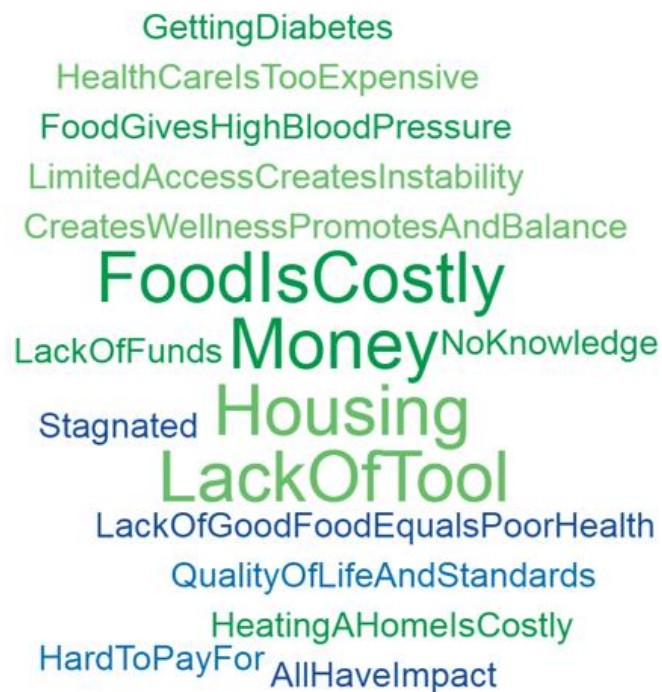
GettingDiabetes
HealthCareIsTooExpensive
FoodGivesHighBloodPressure
LimitedAccessCreatesInstability
CreatesWellnessPromotesAndBalance
FoodIsCostly
LackOfFunds Money NoKnowledge
Stagnated Housing
LackOfTool
LackOfGoodFoodEqualsPoorHealth
QualityOfLifeAndStandards
HeatingAHomeIsCostly
HardToPayFor AllHaveImpact